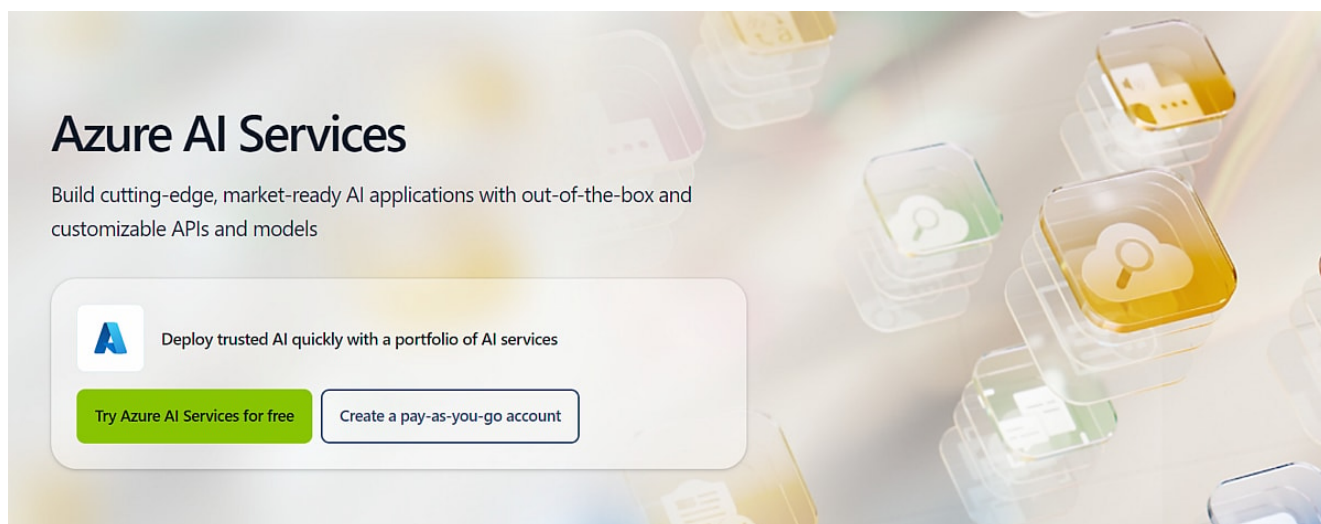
Azure AI Services

Build cutting-edge, market-ready AI applications with out-of-the-box and customizable APIs and models

Deploy trusted AI quickly with a portfolio of AI services

Try Azure AI Services for free

Create a pay-as-you-go account